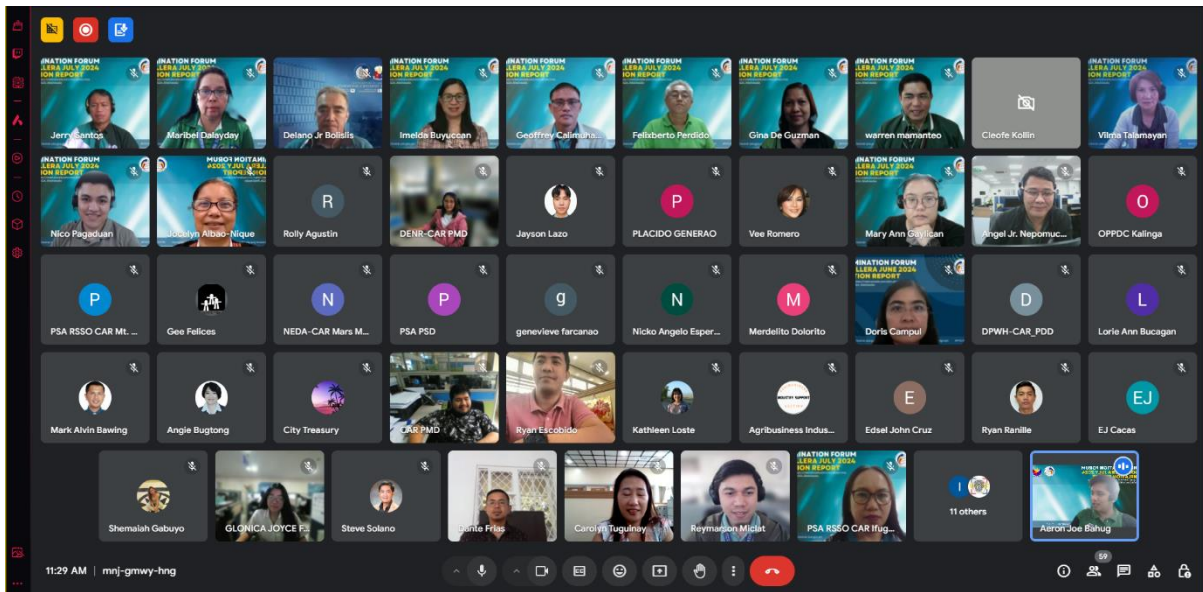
INATION FORUM
LLERA JULY 2024
ION REPORT

Jerry Santos

Maribel Dalayday

Delano Jr Bolislis

Imelda Buyuccan

Geoffrey Calimdha...

Felixberto Perdido

Gina De Guzman

warren mamanteo

Cleofe Kollin

Vilma Talamayan

Nico Pagaduan

Jocelyn Albao-Nique

R
Rolly Agustin

DENR-CAR PMD

Jayson Lazo

P
PLACIDO GENERAO

Vee Romero

Mary Ann Gaylican

Angel Jr. Nepomuc...

O
OPPDC Kalinga

P
PSA RSSO CAR Mt. ...

Gee Felices

N
NEDA-CAR Mars M...

P
PSA PSD

g
genevieve farcanao

N
Nicko Angelo Esper...

M
Merdelito Dolorito

LLERA JUNE 2024
Doris Campul

D
DPWH-CAR_PDD

L
Lorie Ann Bucagan

Mark Alvin Bawing

Angie Bugtong

City Treasury

CAR PMD

Ryan Escobido

Kathleen Loste

Agribusiness Indus...

E
Edsel John Cruz

Ryan Ranille

EJ
EJ Cacas

Shemaiah Gabuyo

GLONICA JOYCE F...

Steve Solano

Dante Frias

Carolyn Tugulnay

Reymarson Miclat

PSA RSSO CAR Ifug...

11 others

Aeron Joe Bahug

11:29 AM | mnj-gmwy-hng

59